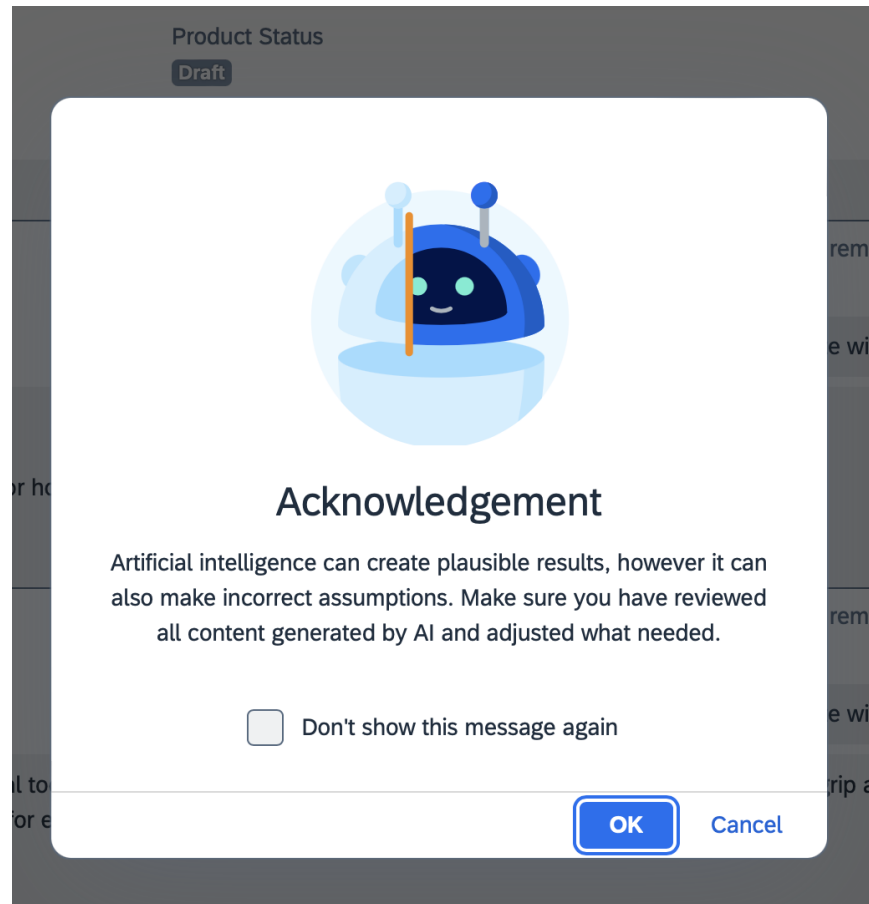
Product Status
Draft

rem

e wi

or ho

rem

e wi

al to
for e

trip a

Acknowledgement

Artificial intelligence can create plausible results, however it can also make incorrect assumptions. Make sure you have reviewed all content generated by AI and adjusted what needed.

Don't show this message again

OK
Cancel